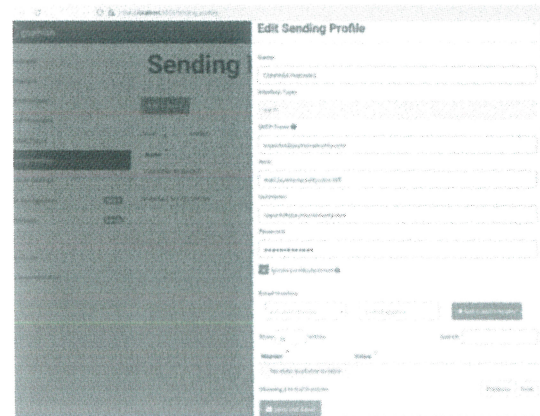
Edit Sending Profile

Sending

Name:

Interface Type:

SMTP From:

Host:

Username:

Password:

Ignore certificate errors

Email Headers:

Show 10 entries

Search:

Header

Value

No data available in table

Showing 0 to 0 of 0 entries

Previous Next

Send Test Email